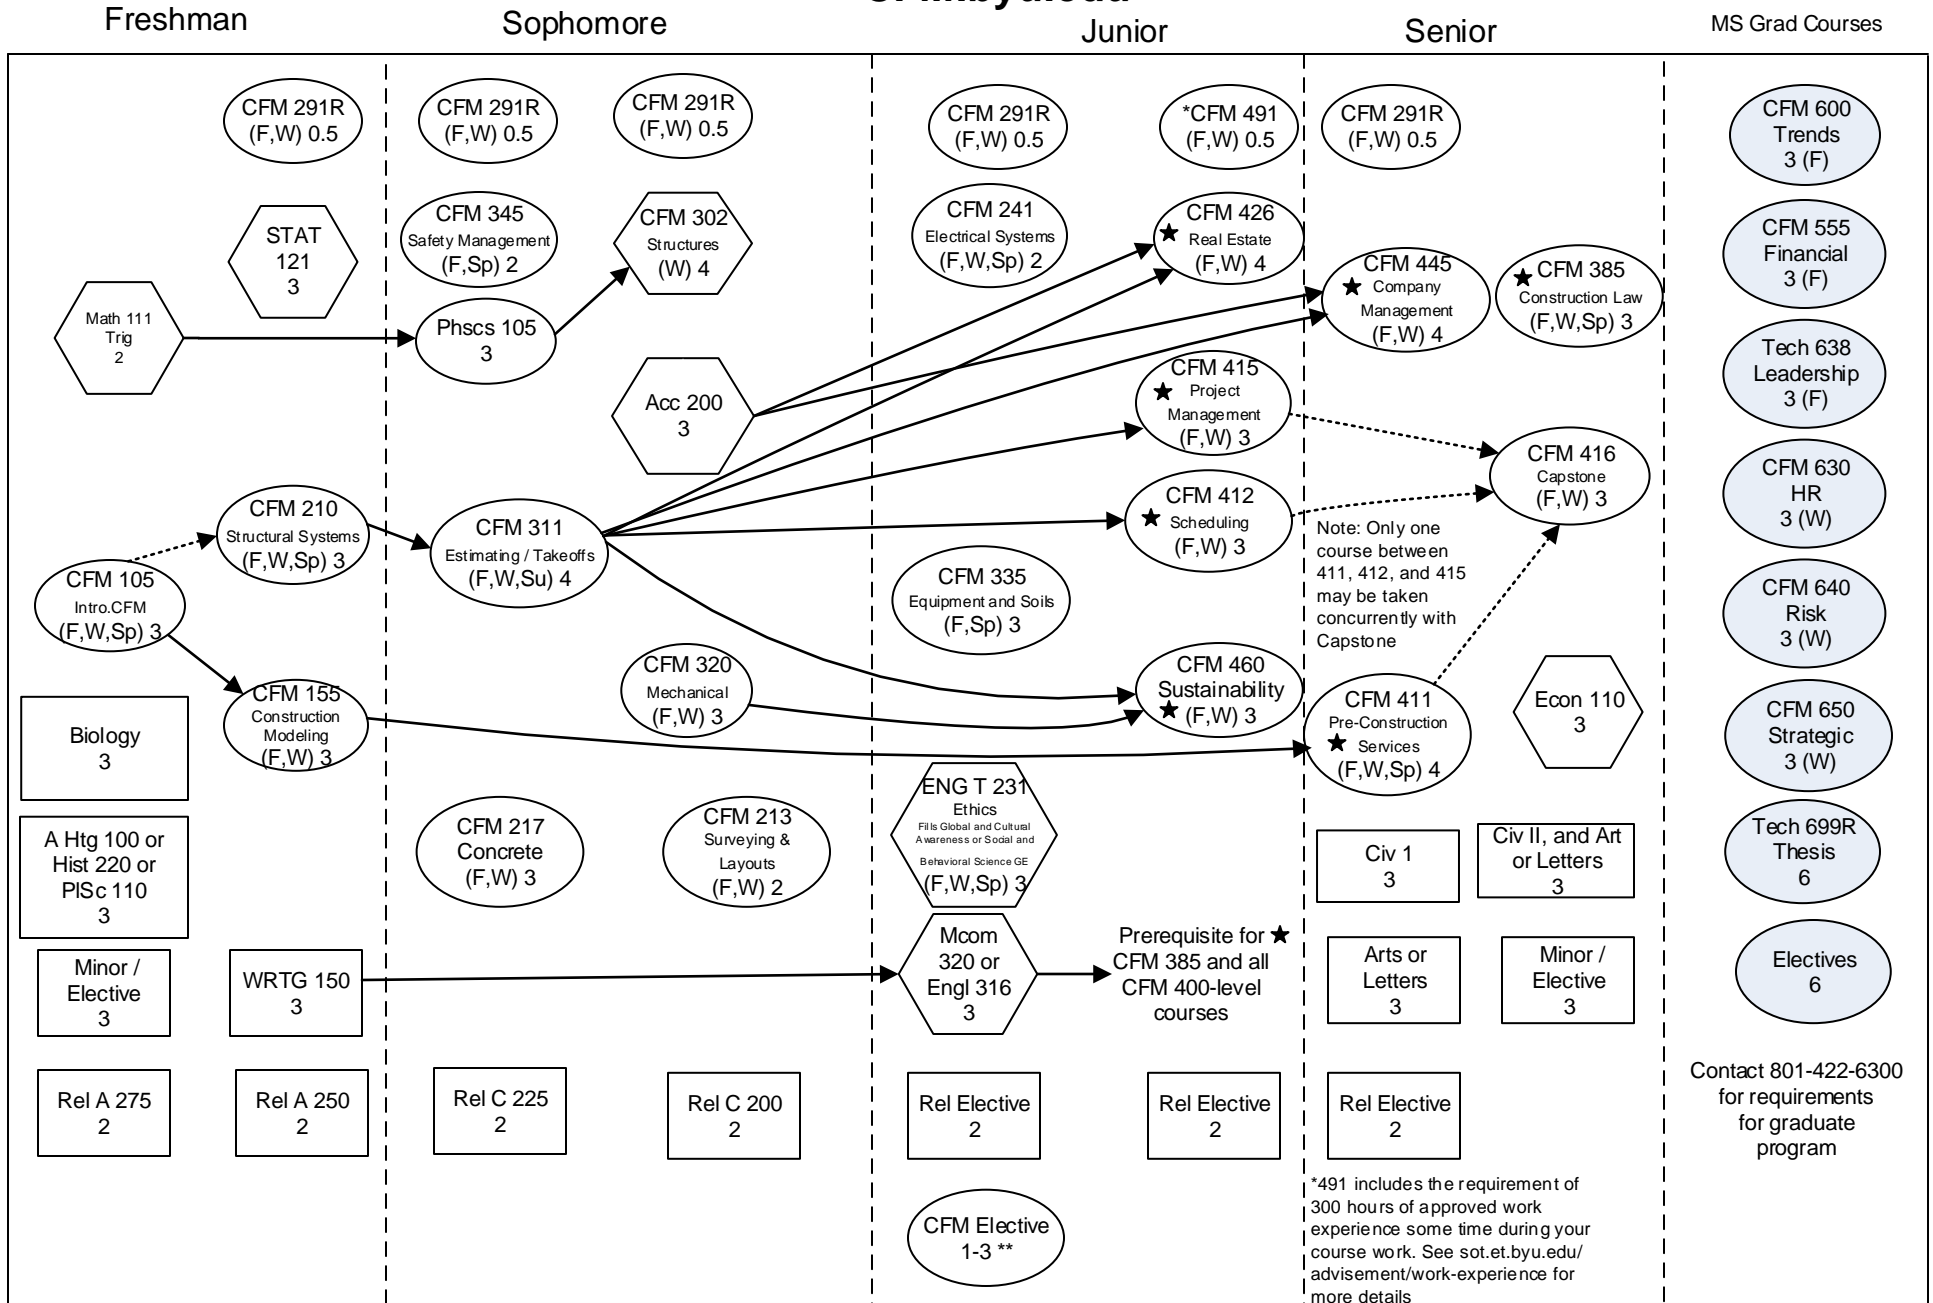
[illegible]

Freshman

Sophomore

Junior

Senior

MS Grad Courses

CFM 291R (F,W) 0.5

CFM 291R (F,W) 0.5

CFM 291R (F,W) 0.5

CFM 291R (F,W) 0.5

*CFM 491 (F,W) 0.5

CFM 291R (F,W) 0.5

CFM 600 Trends 3 (F)

STAT 121 3

CFM 345 Safety Management (F,Sp) 2

CFM 302 Structures (W) 4

CFM 241 Electrical Systems (F,W,Sp) 2

CFM 426 ★ Real Estate (F,W) 4

CFM 555 Financial 3 (F)

CFM 445 ★ Company Management (F,W) 4

★ CFM 385 Construction Law (F,W,Sp) 3

Math 111 Trig 2

Phscs 105 3

Tech 638 Leadership 3 (F)

CFM 415 ★ Project Management (F,W) 3

Acc 200 3

CFM 416 Capstone (F,W) 3

CFM 630 HR 3 (W)

CFM 210 Structural Systems (F,W,Sp) 3

CFM 311 Estimating / Takeoffs (F,W,Su) 4

CFM 412 ★ Scheduling (F,W) 3

Note: Only one course between 411, 412, and 415 may be taken concurrently with Capstone

CFM 105 Intro.CFM (F,W,Sp) 3

CFM 335 Equipment and Soils (F,Sp) 3

CFM 640 Risk 3 (W)

CFM 320 Mechanical (F,W) 3

CFM 460 Sustainability ★ (F,W) 3

CFM 155 Construction Modeling (F,W) 3

CFM 411 Pre-Construction ★ Services (F,W,Sp) 4

Econ 110 3

CFM 650 Strategic 3 (W)

Biology 3

ENG T 231 Ethics Fills Global and Cultural Awareness or Social and Behavioral Science GE (F,W,Sp) 3

A Htg 100 or Hist 220 or PlSc 110 3

CFM 217 Concrete (F,W) 3

CFM 213 Surveying & Layouts (F,W) 2

Civ 1 3

Civ II, and Art or Letters 3

Tech 699R Thesis 6

Minor / Elective 3

WRTG 150 3

Mcom 320 or Engl 316 3

Prerequisite for ★ CFM 385 and all CFM 400-level courses

Arts or Letters 3

Minor / Elective 3

Electives 6

Rel A 275 2

Rel A 250 2

Rel C 225 2

Rel C 200 2

Rel Elective 2

Rel Elective 2

Rel Elective 2

Contact 801-422-6300 for requirements for graduate program

CFM Elective 1-3 **

*491 includes the requirement of 300 hours of approved work experience some time during your course work. See sot.et.byu.edu/advisement/work-experience for more details